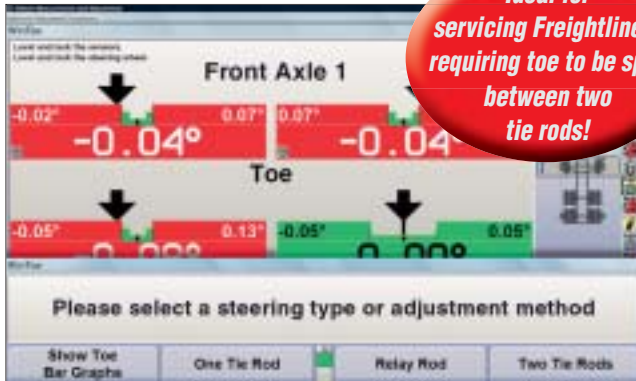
Ideal for servicing Freightline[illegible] requiring toe to be sp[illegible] between two tie rods!

Level and lock the sensors.
Level and lock the steering wheel.

Front Axle 1

-0.02° 0.07°
-0.04°

0.07°
-0.04°

Toe

-0.05° 0.13°
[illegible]

-0.05° 0.05°
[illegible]

Please select a steering type or adjustment method

Show Toe Bar Graphs | One Tie Rod | Relay Rod | Two Tie Rods